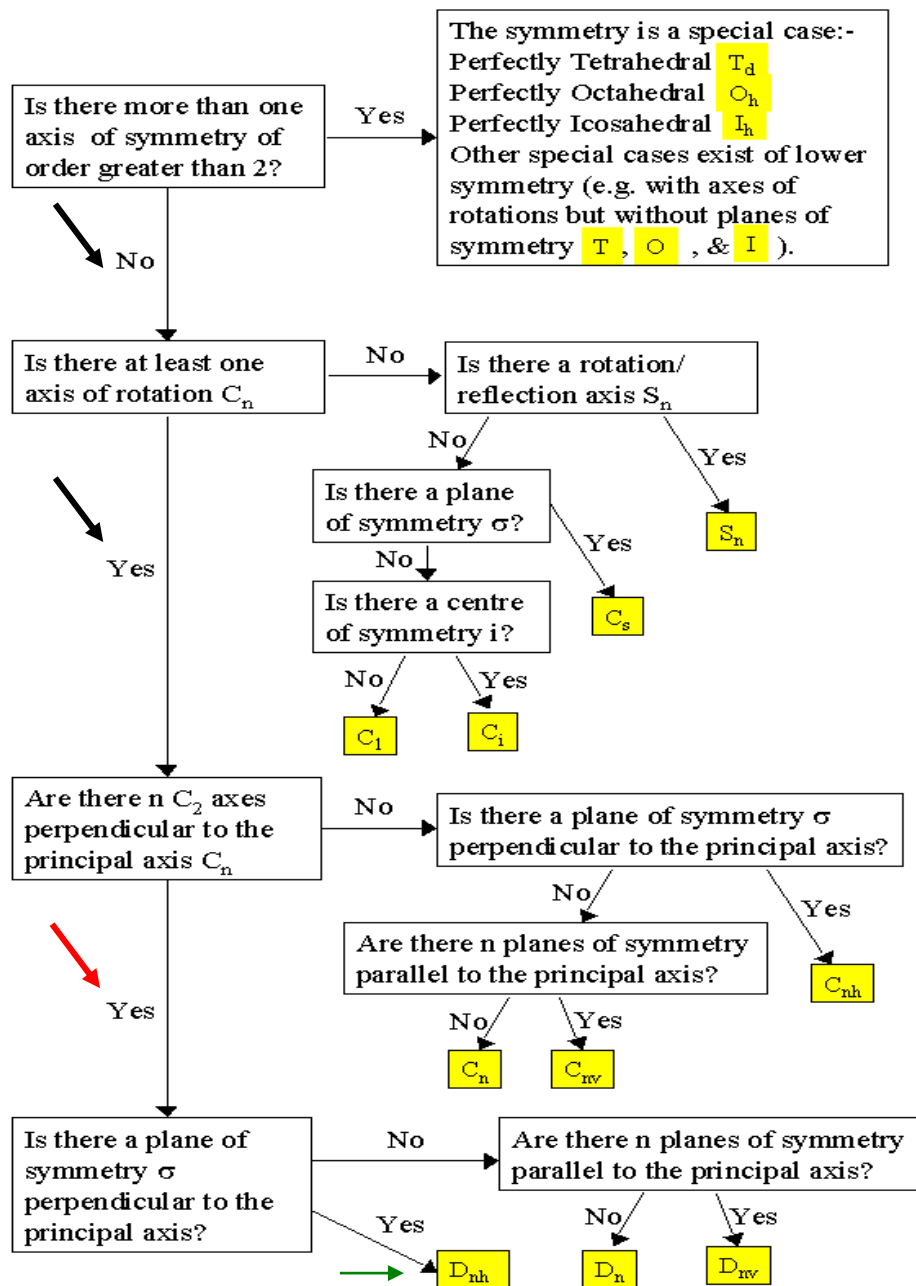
Is there more than one axis of symmetry of order greater than 2?

Yes

The symmetry is a special case:-
Perfectly Tetrahedral $T_d$
Perfectly Octahedral $O_h$
Perfectly Icosahedral $I_h$
Other special cases exist of lower symmetry (e.g. with axes of rotations but without planes of symmetry T, O, & I ).

No

Is there at least one axis of rotation $C_n$

No

Is there a rotation/ reflection axis $S_n$

No

Yes

$S_n$

Is there a plane of symmetry σ?

Yes

$C_s$

No

Is there a centre of symmetry i?

No

Yes

$C_1$

$C_i$

Yes

Are there n $C_2$ axes perpendicular to the principal axis $C_n$

No

Is there a plane of symmetry σ perpendicular to the principal axis?

No

Yes

$C_{nh}$

Are there n planes of symmetry parallel to the principal axis?

No

Yes

$C_n$

$C_{nv}$

Yes

Is there a plane of symmetry σ perpendicular to the principal axis?

No

Are there n planes of symmetry parallel to the principal axis?

Yes

No

Yes

$D_{nh}$

$D_n$

$D_{nv}$